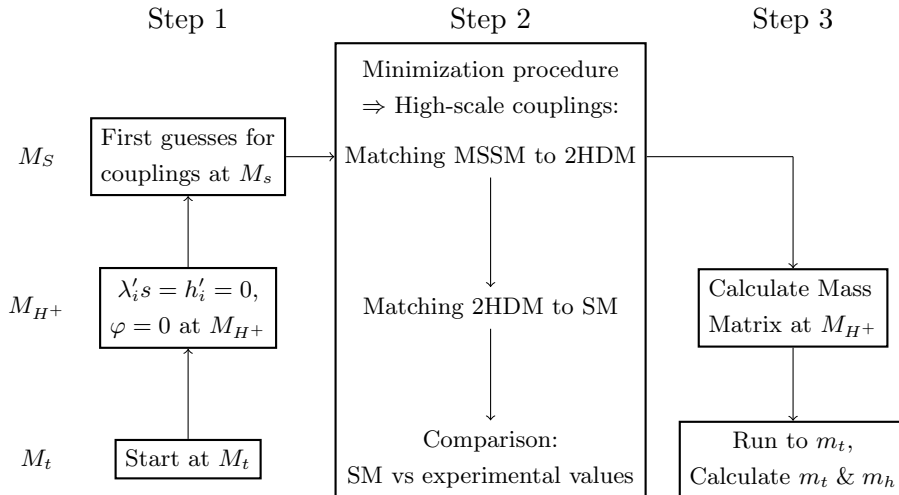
Step 1

Step 2

Step 3

$M_S$

$M_{H^+}$

$M_t$

First guesses for couplings at $M_s$

$\lambda_i's = h_i' = 0$, $\varphi = 0$ at $M_{H^+}$

Start at $M_t$

Minimization procedure $\Rightarrow$ High-scale couplings:

Matching MSSM to 2HDM

Matching 2HDM to SM

Comparison: SM vs experimental values

Calculate Mass Matrix at $M_{H^+}$

Run to $m_t$, Calculate $m_t$ & $m_h$